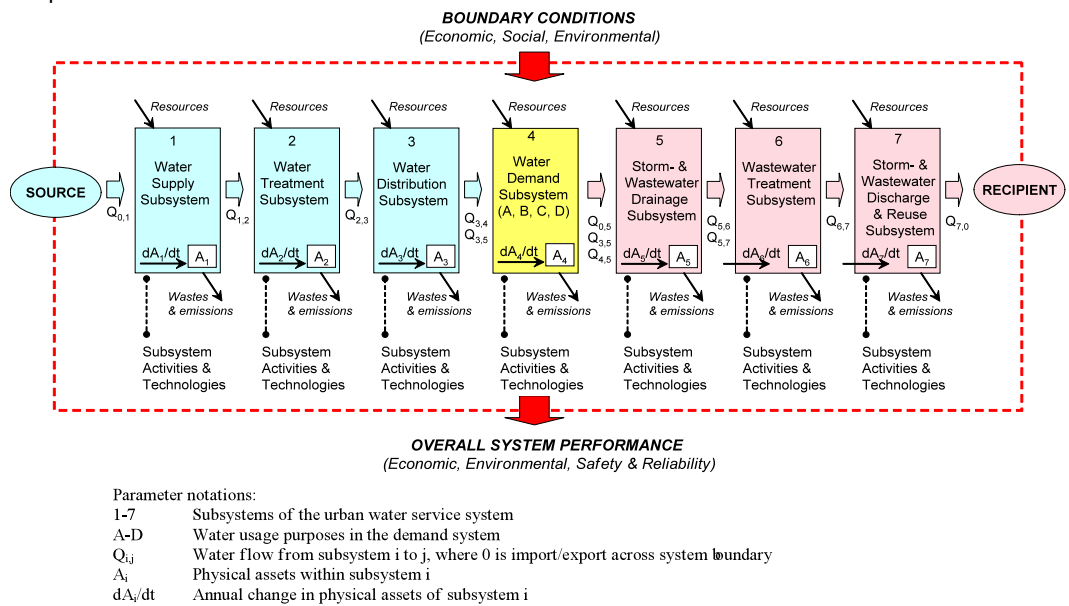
BOUNDARY CONDITIONS
(Economic, Social, Environmental)

SOURCE

$Q_{0,1}$

Resources
1
Water Supply Subsystem
$dA_1/dt$ $A_1$
Wastes & emissions
Subsystem Activities & Technologies

$Q_{1,2}$

Resources
2
Water Treatment Subsystem
$dA_2/dt$ $A_2$
Wastes & emissions
Subsystem Activities & Technologies

$Q_{2,3}$

Resources
3
Water Distribution Subsystem
$dA_3/dt$ $A_3$
Wastes & emissions
Subsystem Activities & Technologies

$Q_{3,4}$
$Q_{3,5}$

Resources
4
Water Demand Subsystem (A, B, C, D)
$dA_4/dt$ $A_4$
Wastes & emissions
Subsystem Activities & Technologies

$Q_{0,5}$
$Q_{3,5}$
$Q_{4,5}$

Resources
5
Storm- & Wastewater Drainage Subsystem
$dA_5/dt$ $A_5$
Wastes & emissions
Subsystem Activities & Technologies

$Q_{5,6}$
$Q_{5,7}$

Resources
6
Wastewater Treatment Subsystem
$dA_6/dt$ $A_6$
Wastes & emissions
Subsystem Activities & Technologies

$Q_{6,7}$

Resources
7
Storm- & Wastewater Discharge & Reuse Subsystem
$dA_7/dt$ $A_7$
Wastes & emissions
Subsystem Activities & Technologies

$Q_{7,0}$

RECIPIENT

OVERALL SYSTEM PERFORMANCE
(Economic, Environmental, Safety & Reliability)

Parameter notations:
1-7 Subsystems of the urban water service system
A-D Water usage purposes in the demand system
$Q_{i,j}$ Water flow from subsystem i to j, where 0 is import/export across system boundary
$A_i$ Physical assets within subsystem i
$dA_i/dt$ Annual change in physical assets of subsystem i